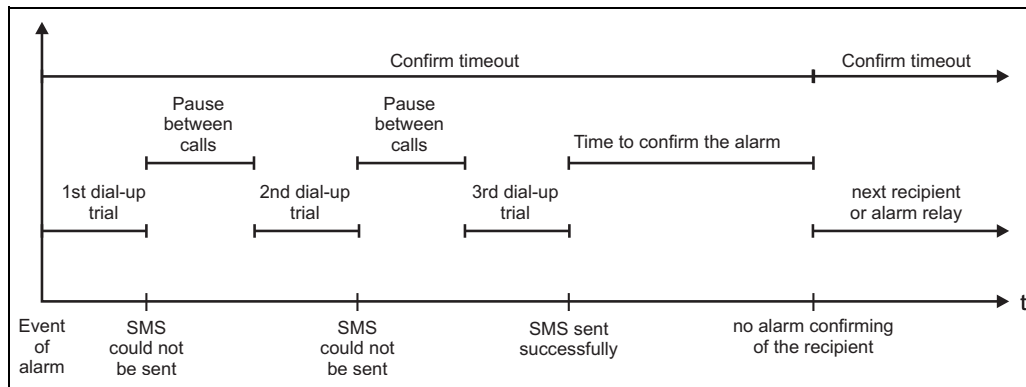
Confirm timeout

Confirm timeout

Pause between calls

Pause between calls

Time to confirm the alarm

1st dial-up trial

2nd dial-up trial

3rd dial-up trial

next recipient or alarm relay

t

Event of alarm

SMS could not be sent

SMS could not be sent

SMS sent successfully

no alarm confirming of the recipient